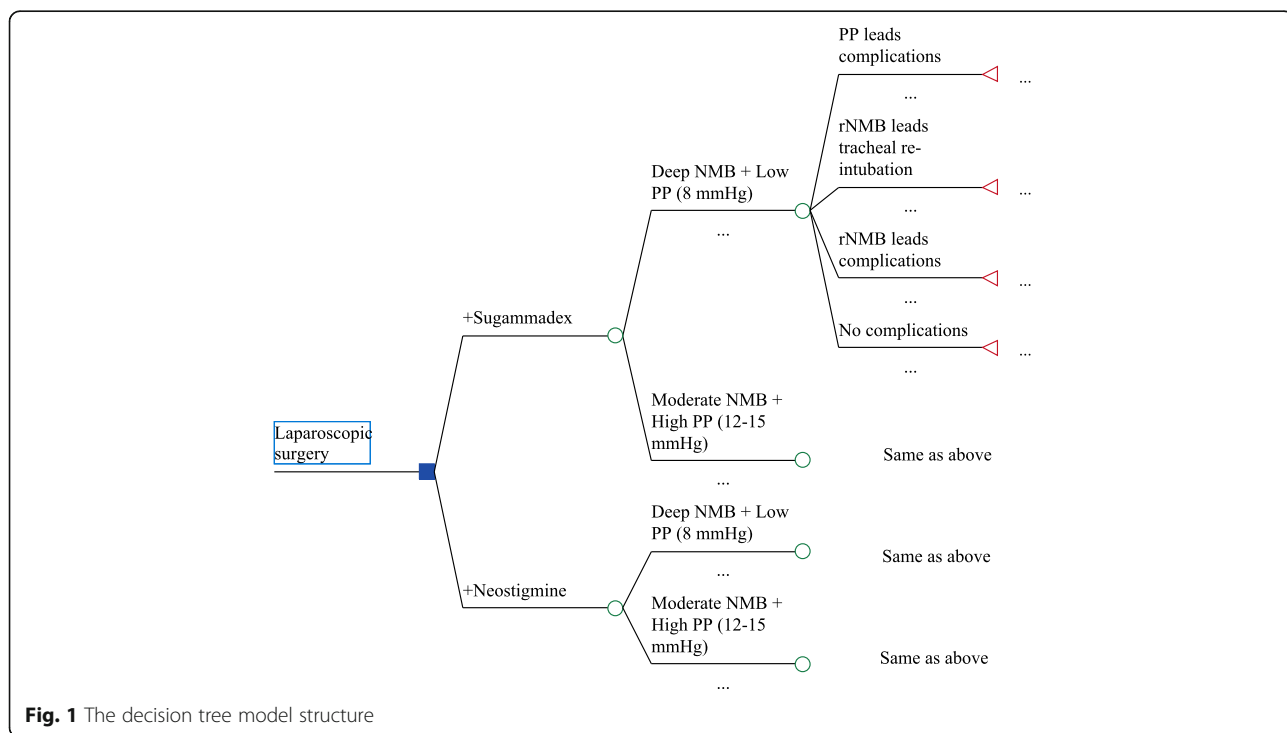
PP leads complications

...

...

rNMB leads tracheal re-intubation

...

...

Deep NMB + Low PP (8 mmHg)

...

rNMB leads complications

...

...

+Sugammadex

No complications

...

...

Moderate NMB + High PP (12-15 mmHg)

Laparoscopic surgery

Same as above

...

Deep NMB + Low PP (8 mmHg)

Same as above

...

+Neostigmine

Moderate NMB + High PP (12-15 mmHg)

Same as above

...

**Fig. 1** The decision tree model structure